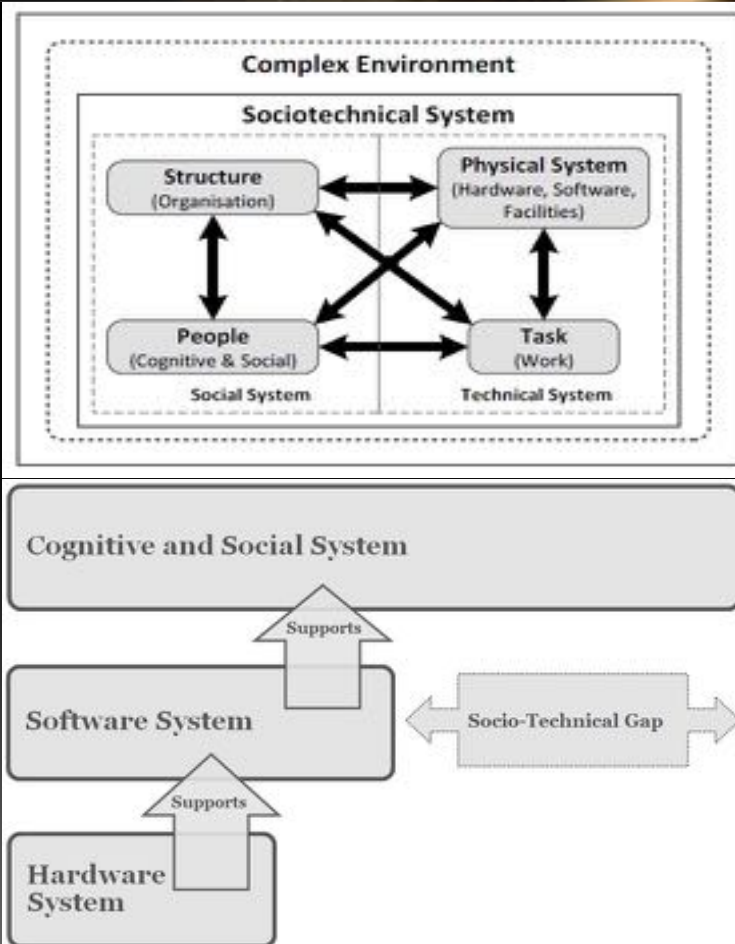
Complex Environment

Sociotechnical System

Structure
(Organisation)

Physical System
(Hardware, Software, Facilities)

People
(Cognitive & Social)

Task
(Work)

Social System

Technical System

Cognitive and Social System

Supports

Software System

Socio-Technical Gap

Supports

Hardware System